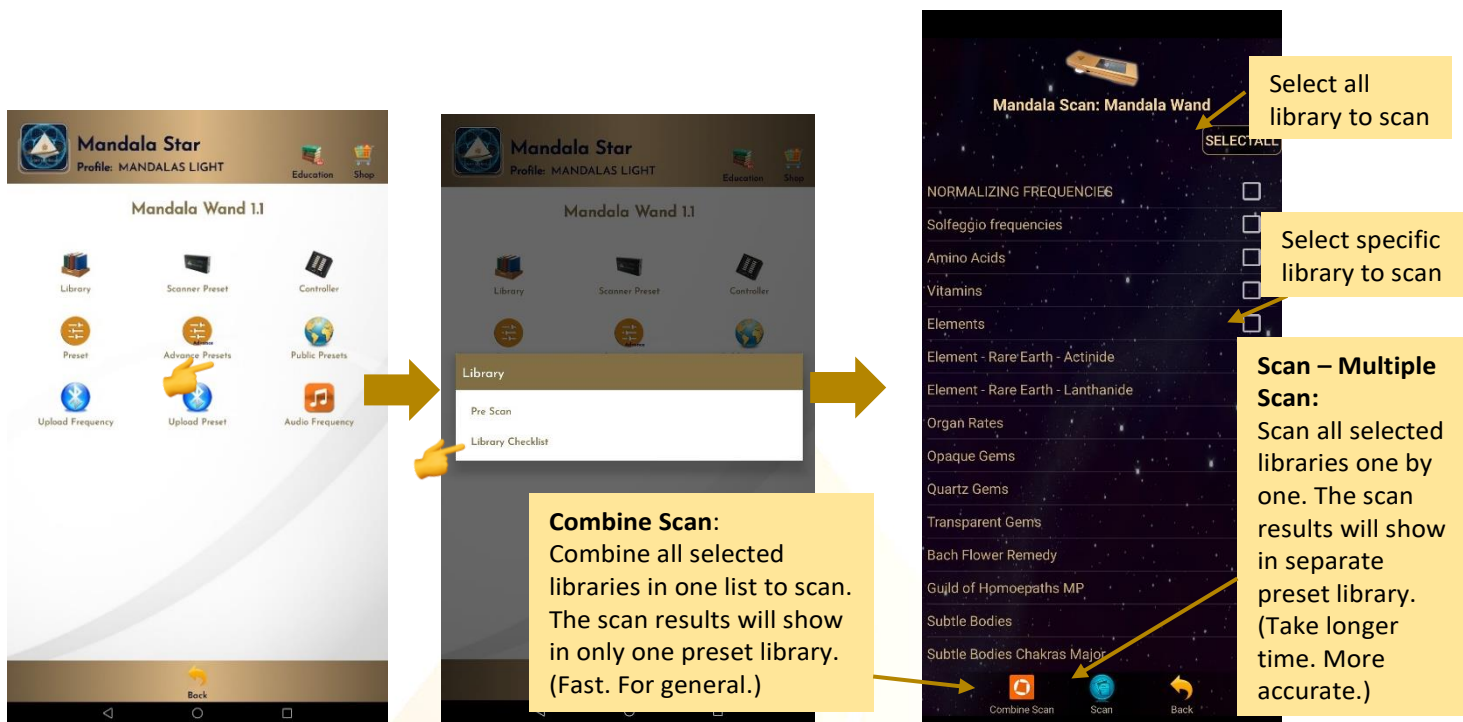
Mandala Star
Profile: MANDALAS LIGHT
Education
Shop

Mandala Wand 1.1

Library
Scanner Preset
Controller
Preset
Advance Presets
Public Presets
Upload Frequency
Upload Preset
Audio Frequency

Back

Mandala Star
Profile: MANDALAS LIGHT
Education
Shop

Mandala Wand 1.1

Library
Scanner Preset
Controller

Library
Pre Scan
Library Checklist

Combine Scan:
Combine all selected libraries in one list to scan. The scan results will show in only one preset library. (Fast. For general.)

Mandala Scan: Mandala Wand
SELECTALL

Select all library to scan

NORMALIZING FREQUENCIES
Solfeggio frequencies
Amino Acids
Vitamins
Elements
Element - Rare Earth - Actinide
Element - Rare Earth - Lanthanide
Organ Rates
Opaque Gems
Quartz Gems
Transparent Gems
Bach Flower Remedy
Guild of Homoeopaths MP
Subtle Bodies
Subtle Bodies Chakras Major

Select specific library to scan

Scan – Multiple Scan:
Scan all selected libraries one by one. The scan results will show in separate preset library. (Take longer time. More accurate.)

Combine Scan
Scan
Back